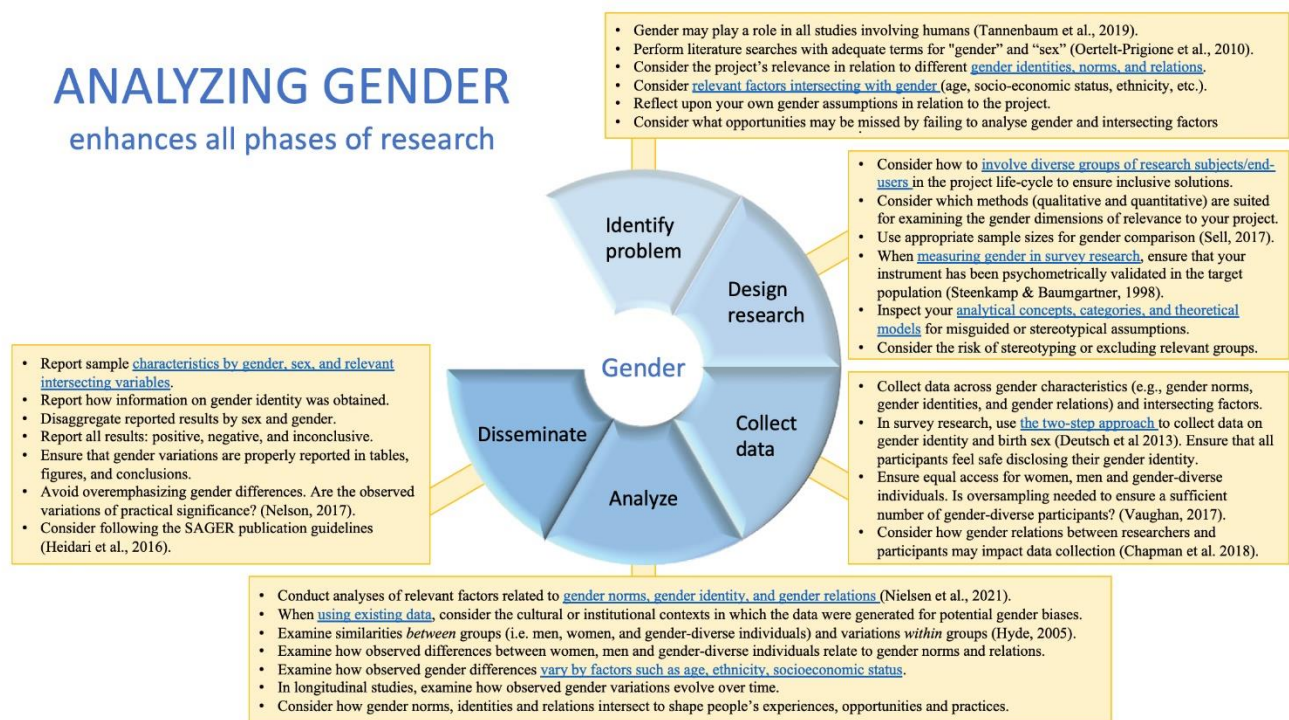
ANALYZING GENDER
enhances all phases of research

- Gender may play a role in all studies involving humans (Tannenbaum et al., 2019).
- Perform literature searches with adequate terms for "gender" and "sex" (Oertelt-Prigione et al., 2010).
- Consider the project's relevance in relation to different gender identities, norms, and relations.
- Consider relevant factors intersecting with gender (age, socio-economic status, ethnicity, etc.).
- Reflect upon your own gender assumptions in relation to the project.
- Consider what opportunities may be missed by failing to analyse gender and intersecting factors

- Consider how to involve diverse groups of research subjects/end-users in the project life-cycle to ensure inclusive solutions.
- Consider which methods (qualitative and quantitative) are suited for examining the gender dimensions of relevance to your project.
- Use appropriate sample sizes for gender comparison (Sell, 2017).
- When measuring gender in survey research, ensure that your instrument has been psychometrically validated in the target population (Steenkamp & Baumgartner, 1998).
- Inspect your analytical concepts, categories, and theoretical models for misguided or stereotypical assumptions.
- Consider the risk of stereotyping or excluding relevant groups.

Identify problem
Design research
Gender
Collect data
Analyze
Disseminate

- Report sample characteristics by gender, sex, and relevant intersecting variables.
- Report how information on gender identity was obtained.
- Disaggregate reported results by sex and gender.
- Report all results: positive, negative, and inconclusive.
- Ensure that gender variations are properly reported in tables, figures, and conclusions.
- Avoid overemphasizing gender differences. Are the observed variations of practical significance? (Nelson, 2017).
- Consider following the SAGER publication guidelines (Heidari et al., 2016).

- Collect data across gender characteristics (e.g., gender norms, gender identities, and gender relations) and intersecting factors.
- In survey research, use the two-step approach to collect data on gender identity and birth sex (Deutsch et al 2013). Ensure that all participants feel safe disclosing their gender identity.
- Ensure equal access for women, men and gender-diverse individuals. Is oversampling needed to ensure a sufficient number of gender-diverse participants? (Vaughan, 2017).
- Consider how gender relations between researchers and participants may impact data collection (Chapman et al. 2018).

- Conduct analyses of relevant factors related to gender norms, gender identity, and gender relations (Nielsen et al., 2021).
- When using existing data, consider the cultural or institutional contexts in which the data were generated for potential gender biases.
- Examine similarities *between* groups (i.e. men, women, and gender-diverse individuals) and variations *within* groups (Hyde, 2005).
- Examine how observed differences between women, men and gender-diverse individuals relate to gender norms and relations.
- Examine how observed gender differences vary by factors such as age, ethnicity, socioeconomic status.
- In longitudinal studies, examine how observed gender variations evolve over time.
- Consider how gender norms, identities and relations intersect to shape people's experiences, opportunities and practices.